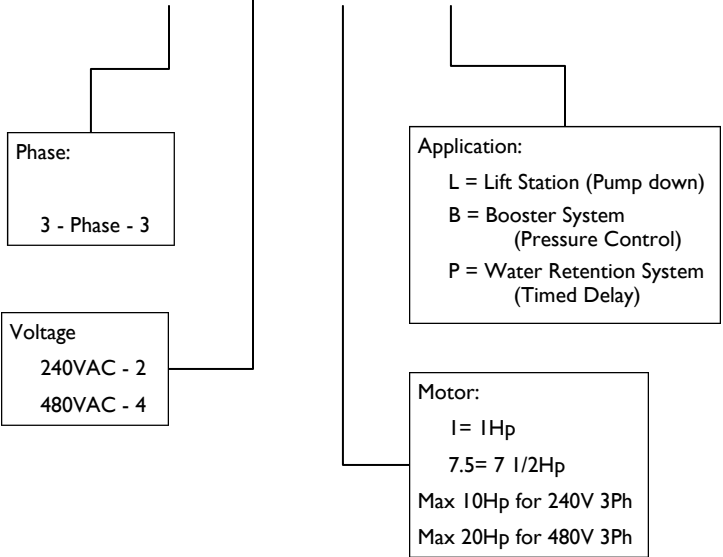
Phase:

3 - Phase - 3

Application:

L = Lift Station (Pump down)

B = Booster System (Pressure Control)

P = Water Retention System (Timed Delay)

Voltage

240VAC - 2

480VAC - 4

Motor:

1= 1Hp

7.5= 7 1/2Hp

Max 10Hp for 240V 3Ph

Max 20Hp for 480V 3Ph